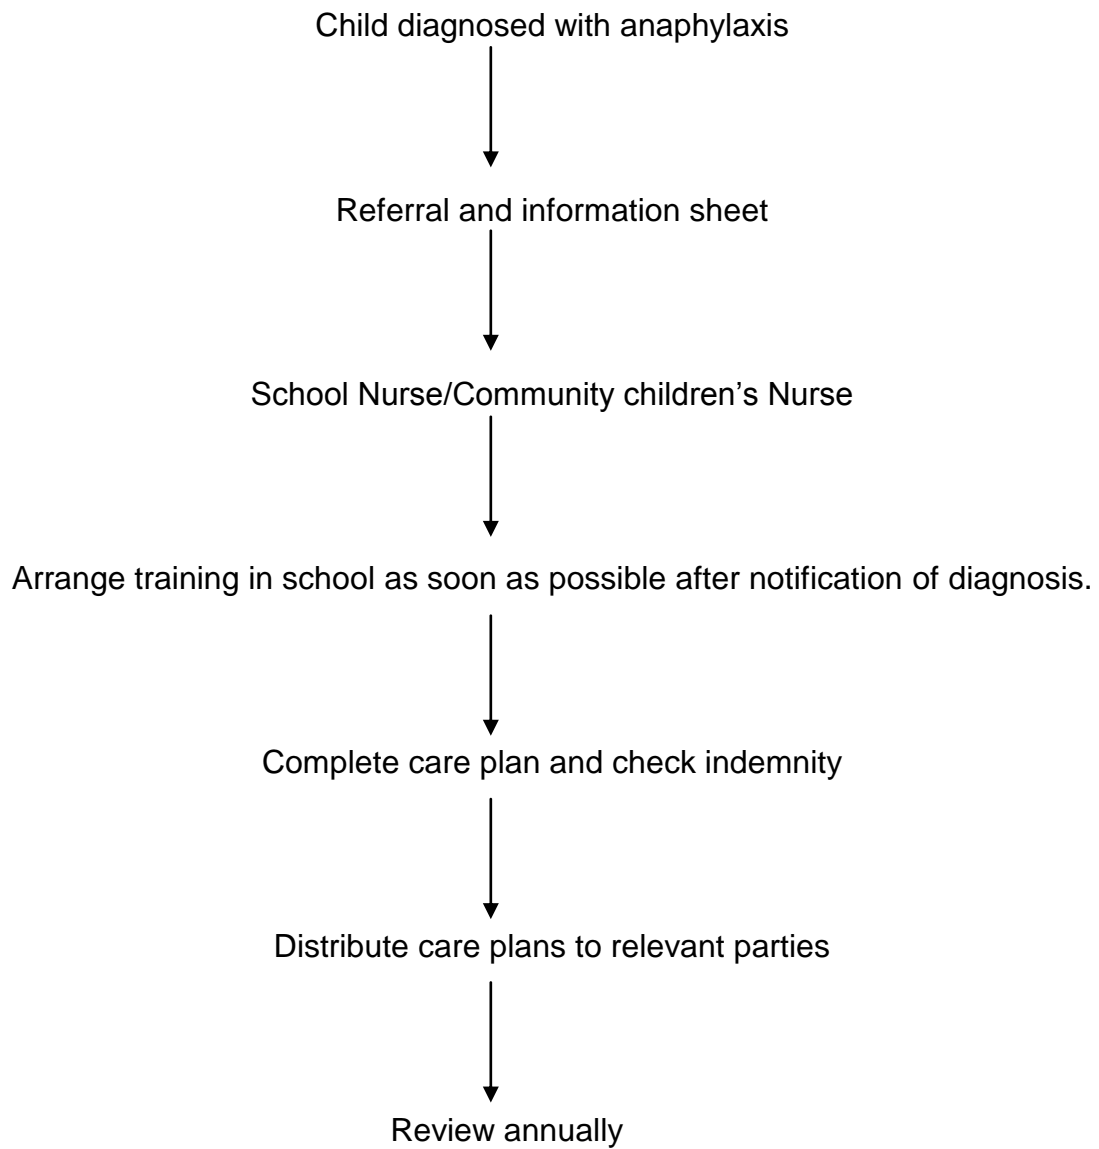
Child diagnosed with anaphylaxis

Referral and information sheet

School Nurse/Community children’s Nurse

Arrange training in school as soon as possible after notification of diagnosis.

Complete care plan and check indemnity

Distribute care plans to relevant parties

Review annually